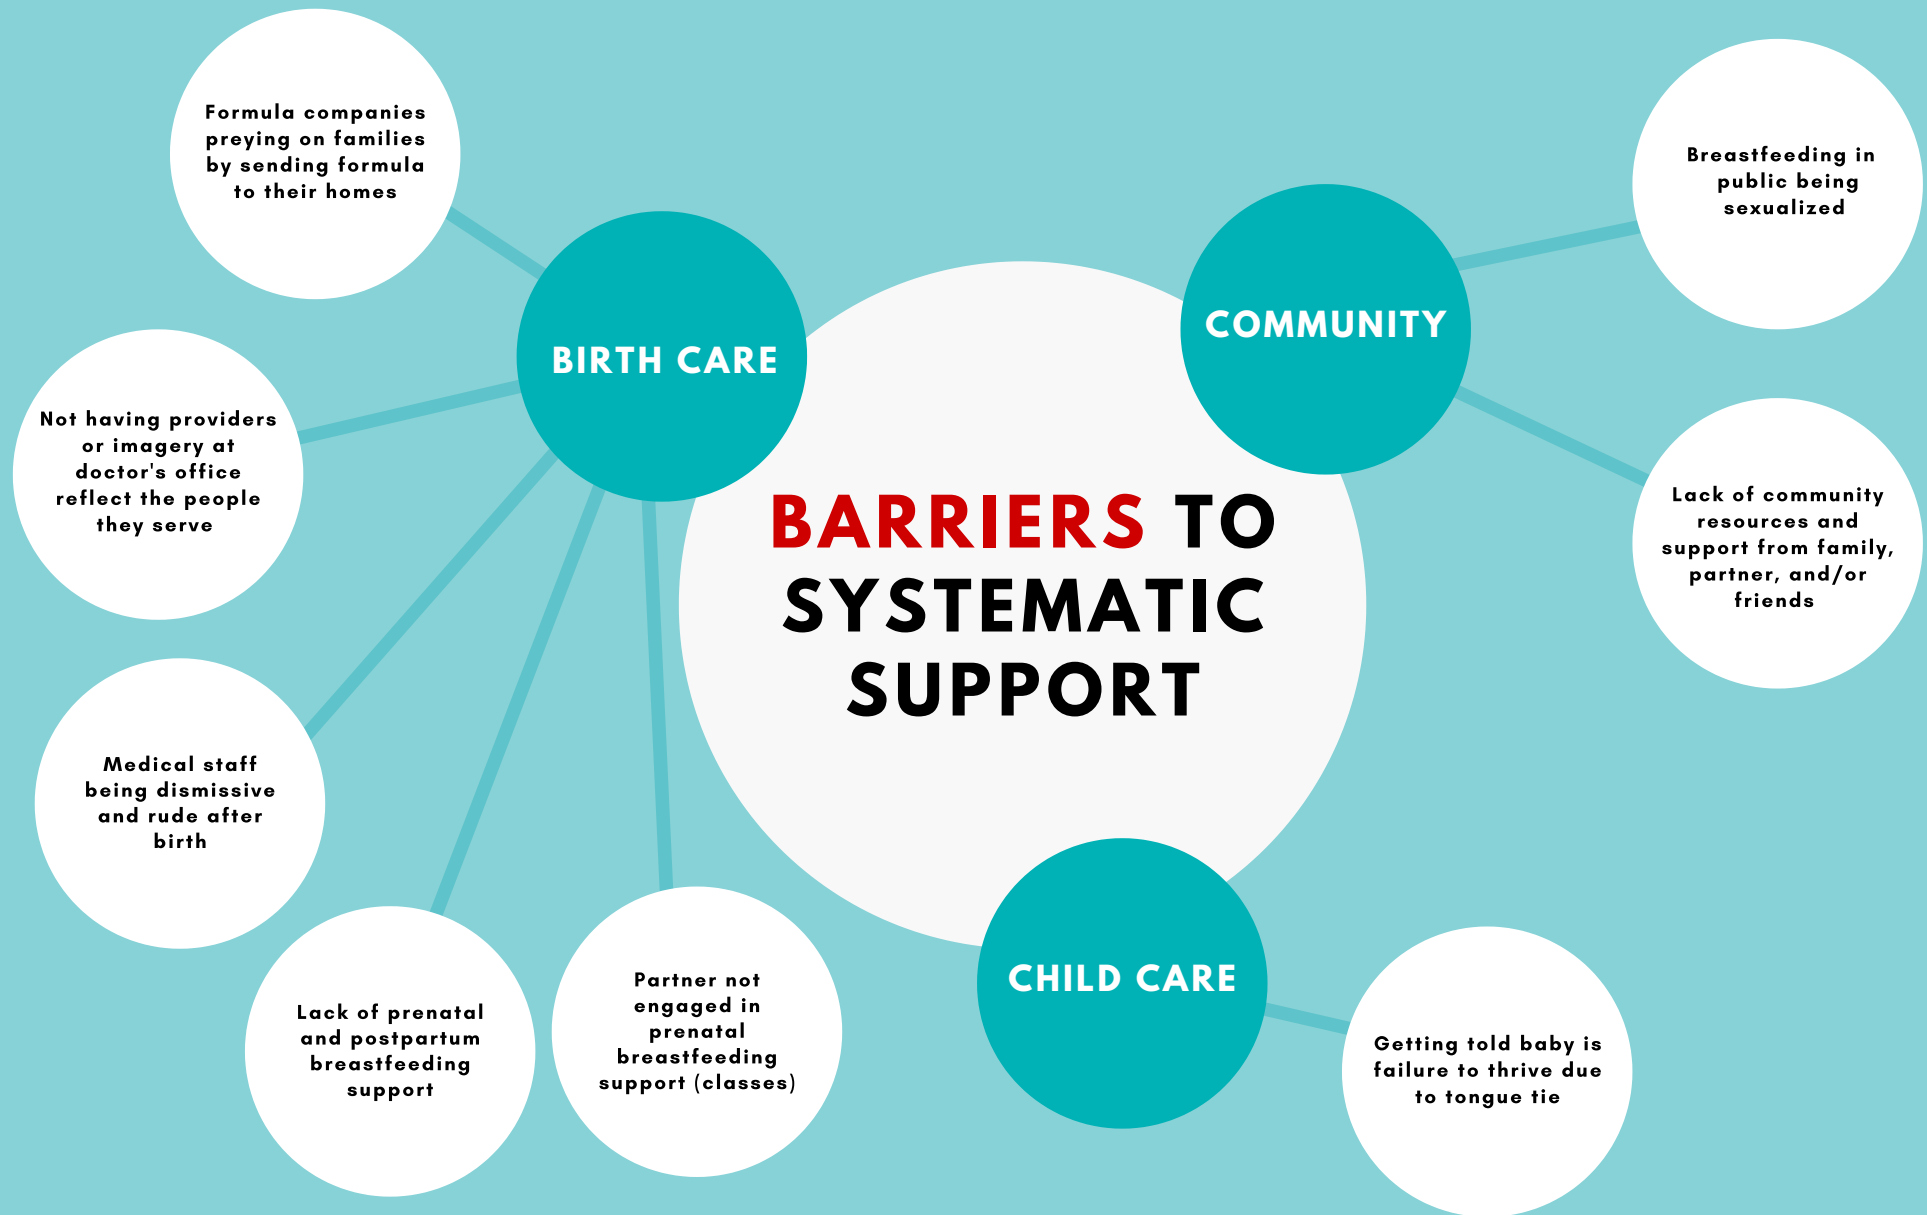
BARRIERS TO SYSTEMATIC SUPPORT

BIRTH CARE

Formula companies preying on families by sending formula to their homes

Not having providers or imagery at doctor's office reflect the people they serve

Medical staff being dismissive and rude after birth

Lack of prenatal and postpartum breastfeeding support

Partner not engaged in prenatal breastfeeding support (classes)

COMMUNITY

Breastfeeding in public being sexualized

Lack of community resources and support from family, partner, and/or friends

CHILD CARE

Getting told baby is failure to thrive due to tongue tie